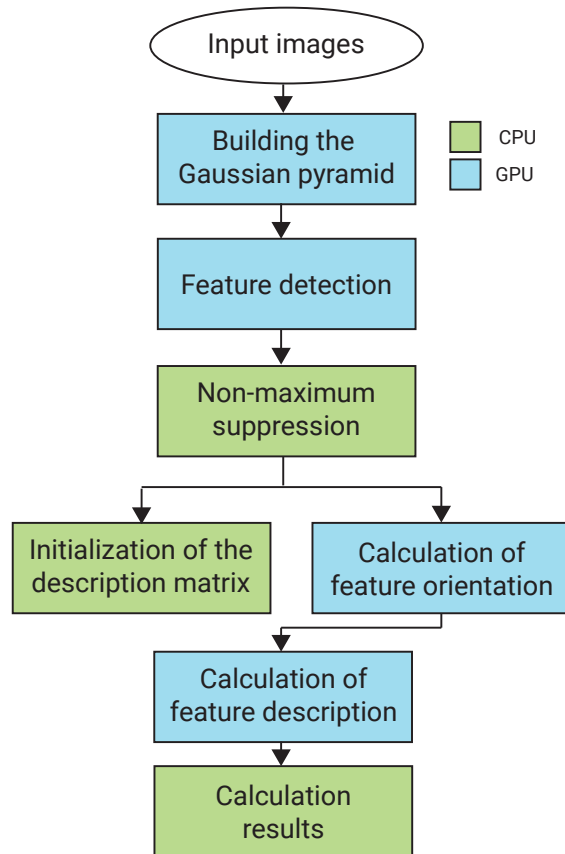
Input images

Building the Gaussian pyramid

CPU
GPU

Feature detection

Non-maximum suppression

Initialization of the description matrix

Calculation of feature orientation

Calculation of feature description

Calculation results